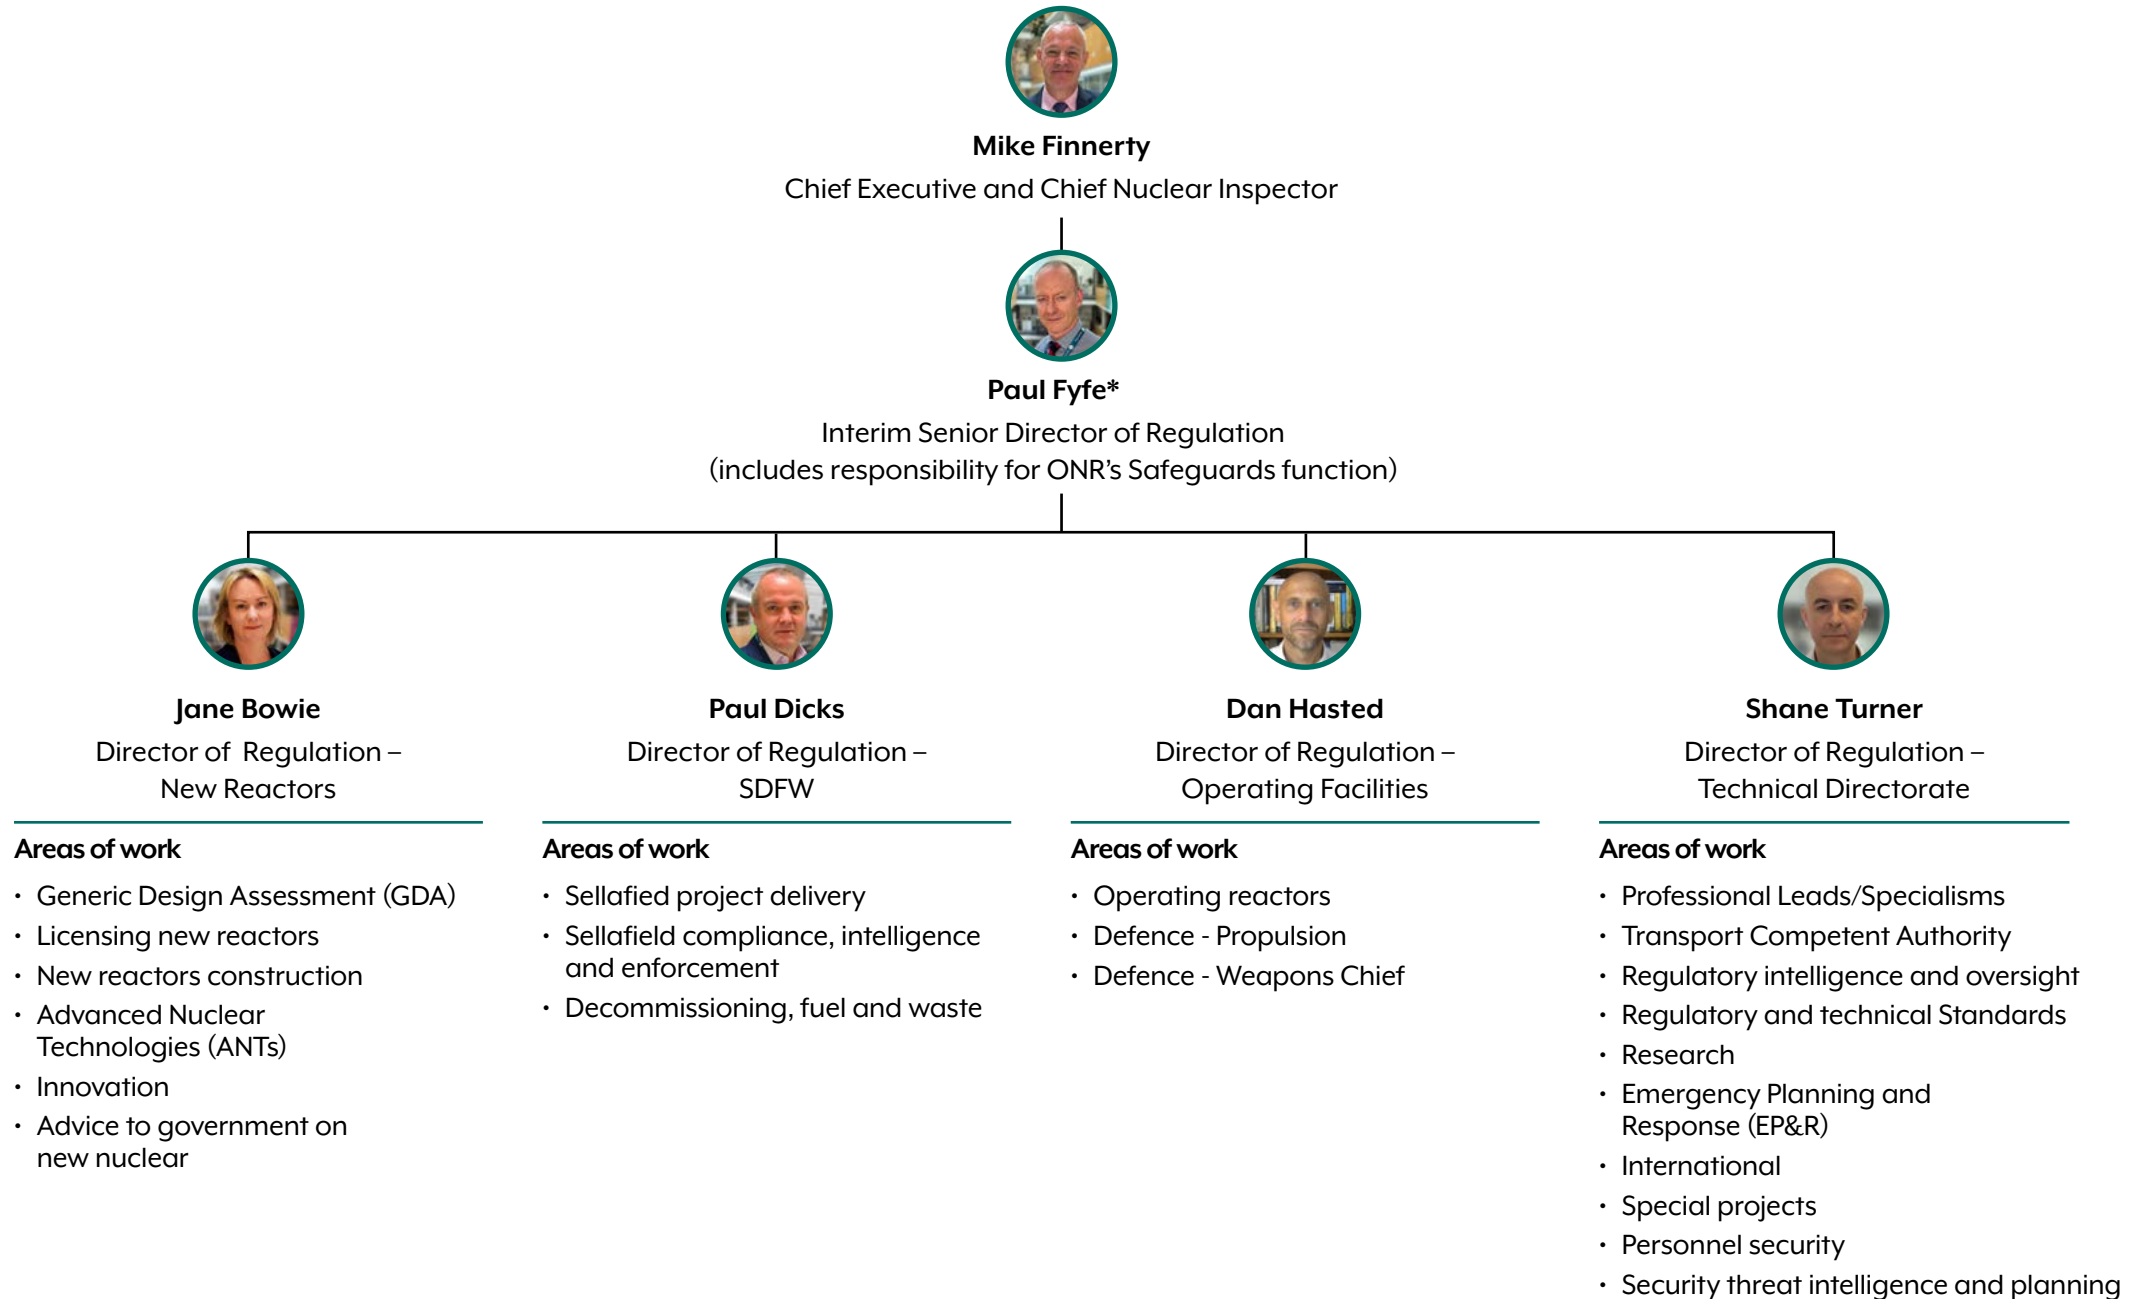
Mike Finnerty
Chief Executive and Chief Nuclear Inspector

Paul Fyfe*
Interim Senior Director of Regulation
(includes responsibility for ONR's Safeguards function)

Jane Bowie
Director of Regulation – New Reactors

Areas of work
- Generic Design Assessment (GDA)
- Licensing new reactors
- New reactors construction
- Advanced Nuclear Technologies (ANTs)
- Innovation
- Advice to government on new nuclear

Paul Dicks
Director of Regulation – SDFW

Areas of work
- Sellafied project delivery
- Sellafield compliance, intelligence and enforcement
- Decommissioning, fuel and waste

Dan Hasted
Director of Regulation – Operating Facilities

Areas of work
- Operating reactors
- Defence - Propulsion
- Defence - Weapons Chief

Shane Turner
Director of Regulation – Technical Directorate

Areas of work
- Professional Leads/Specialisms
- Transport Competent Authority
- Regulatory intelligence and oversight
- Regulatory and technical Standards
- Research
- Emergency Planning and Response (EP&R)
- International
- Special projects
- Personnel security
- Security threat intelligence and planning